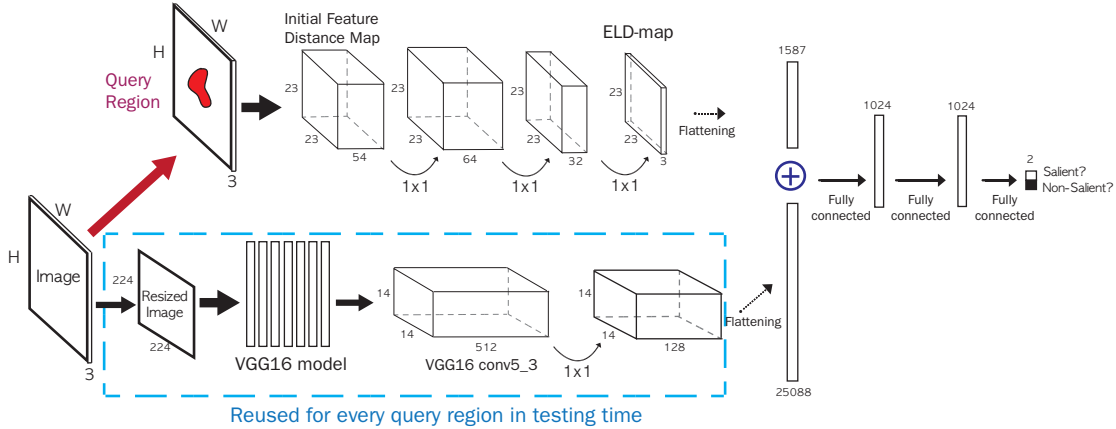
W
H
Query Region
3
Initial Feature Distance Map
23
23
54
23
23
64
32
ELD-map
3
1x1
1x1
1x1
Flattening
1587
1024
1024
2
Salient?
Non-Salient?
Fully connected
Fully connected
Fully connected
W
H
Image
3
224
Resized Image
224
VGG16 model
14
14
512
VGG16 conv5_3
14
14
128
1x1
Flattening
25088
Reused for every query region in testing time